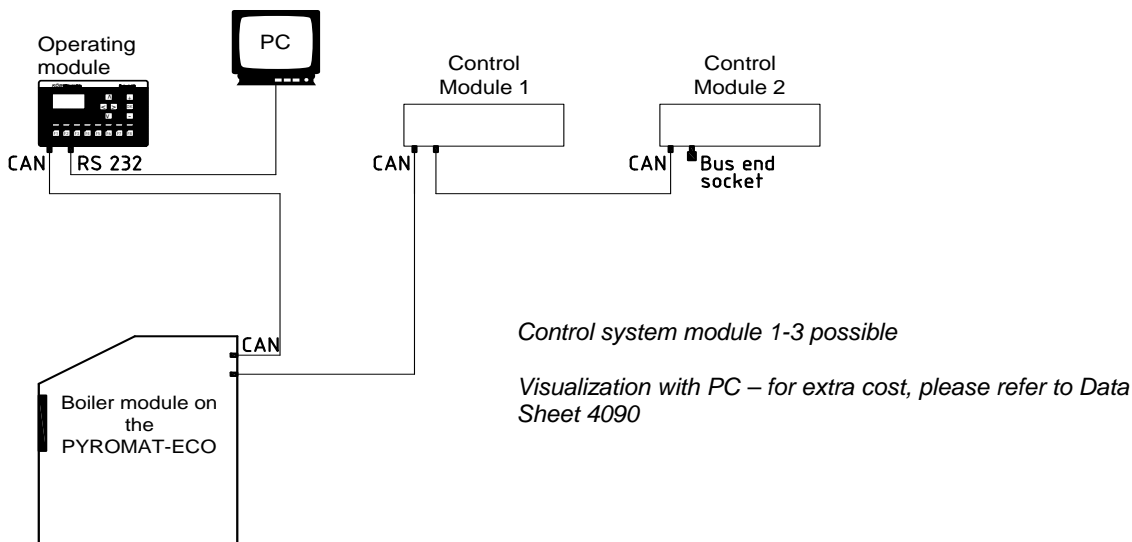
Operating module

PC

Control Module 1

Control Module 2

CAN

RS 232

CAN

CAN

Bus end socket

CAN

Boiler module on the PYROMAT-ECO

Control system module 1-3 possible

Visualization with PC – for extra cost, please refer to Data Sheet 4090